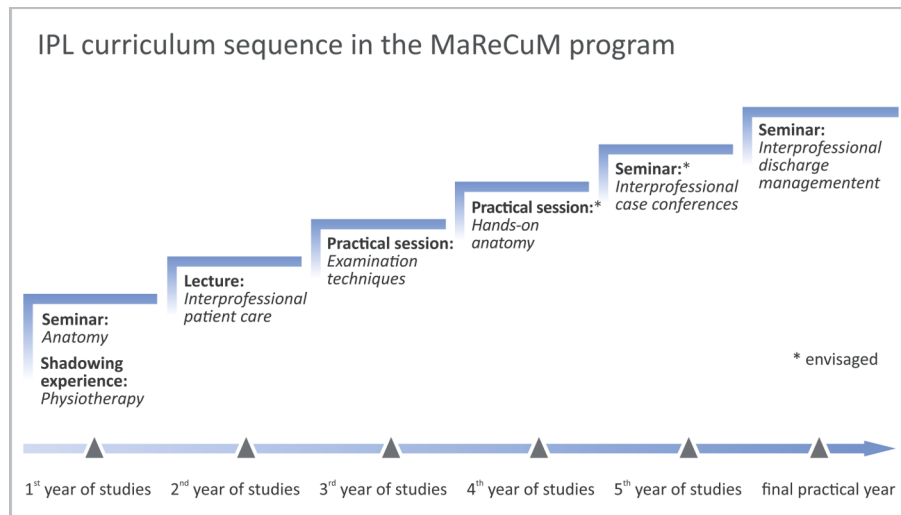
IPL curriculum sequence in the MaReCuM program

Seminar:
Anatomy

Shadowing experience:
Physiotherapy

Lecture:
Interprofessional patient care

Practical session:
Examination techniques

Practical session:*
Hands-on anatomy

Seminar:*
Interprofessional case conferences

Seminar:
Interprofessional discharge managementent

* envisaged

1$^{st}$ year of studies

2$^{nd}$ year of studies

3$^{rd}$ year of studies

4$^{th}$ year of studies

5$^{th}$ year of studies

final practical year